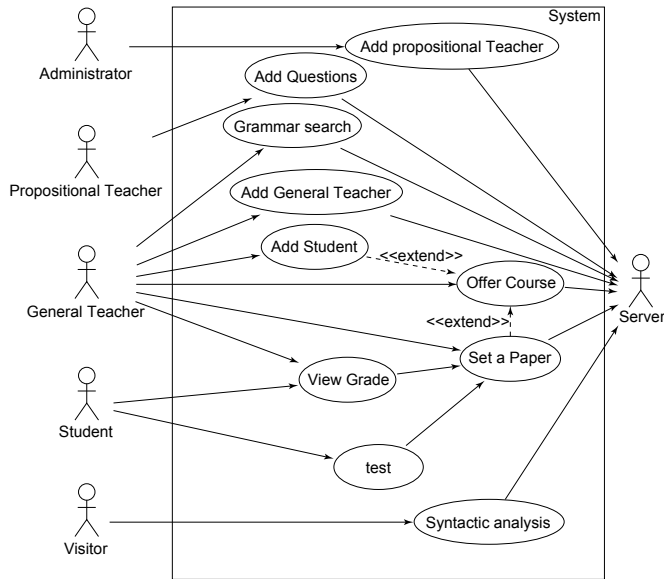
System

Administrator

Add propositional Teacher

Add Questions

Propositional Teacher

Grammar search

Add General Teacher

General Teacher

Add Student

<<extend>>

Offer Course

<<extend>>

Server

Set a Paper

View Grade

Student

test

Visitor

Syntactic analysis